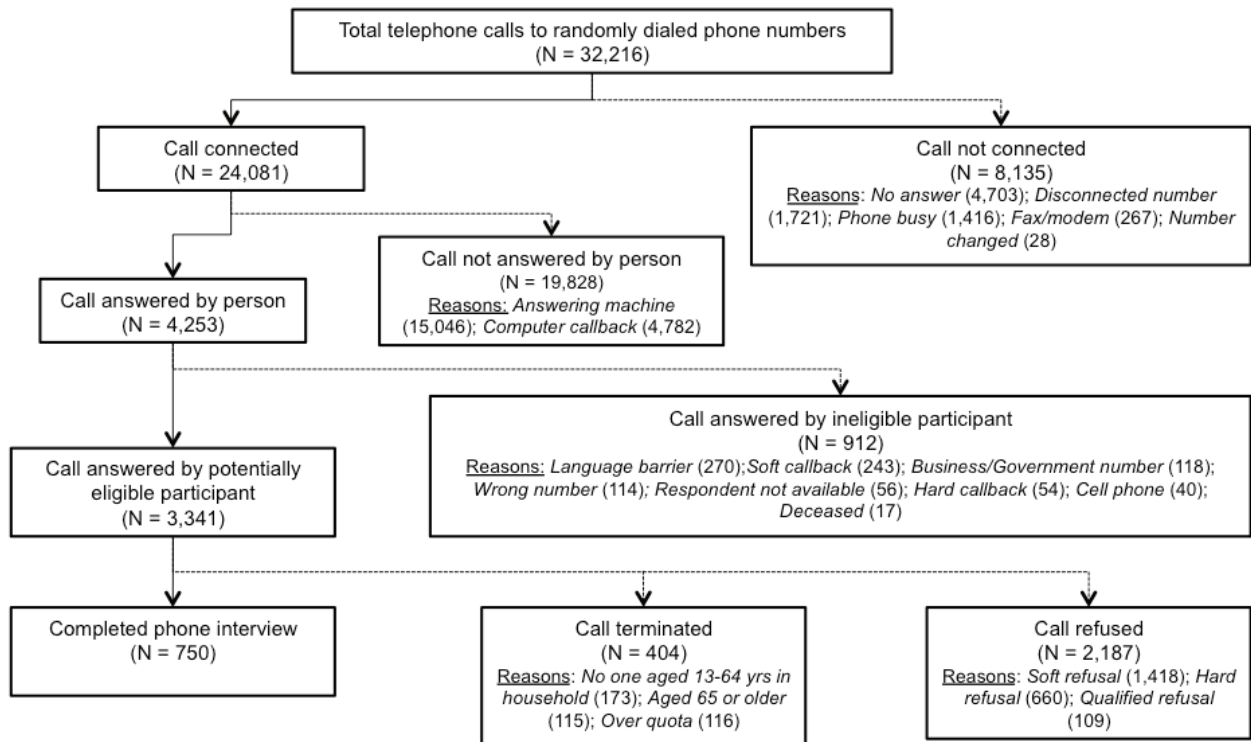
Total telephone calls to randomly dialed phone numbers
(N = 32,216)

Call connected
(N = 24,081)

Call not connected
(N = 8,135)
Reasons: No answer (4,703); Disconnected number (1,721); Phone busy (1,416); Fax/modem (267); Number changed (28)

Call not answered by person
(N = 19,828)
Reasons: Answering machine (15,046); Computer callback (4,782)

Call answered by person
(N = 4,253)

Call answered by ineligible participant
(N = 912)
Reasons: Language barrier (270);Soft callback (243); Business/Government number (118); Wrong number (114); Respondent not available (56); Hard callback (54); Cell phone (40); Deceased (17)

Call answered by potentially eligible participant
(N = 3,341)

Completed phone interview
(N = 750)

Call terminated
(N = 404)
Reasons: No one aged 13-64 yrs in household (173); Aged 65 or older (115); Over quota (116)

Call refused
(N = 2,187)
Reasons: Soft refusal (1,418); Hard refusal (660); Qualified refusal (109)